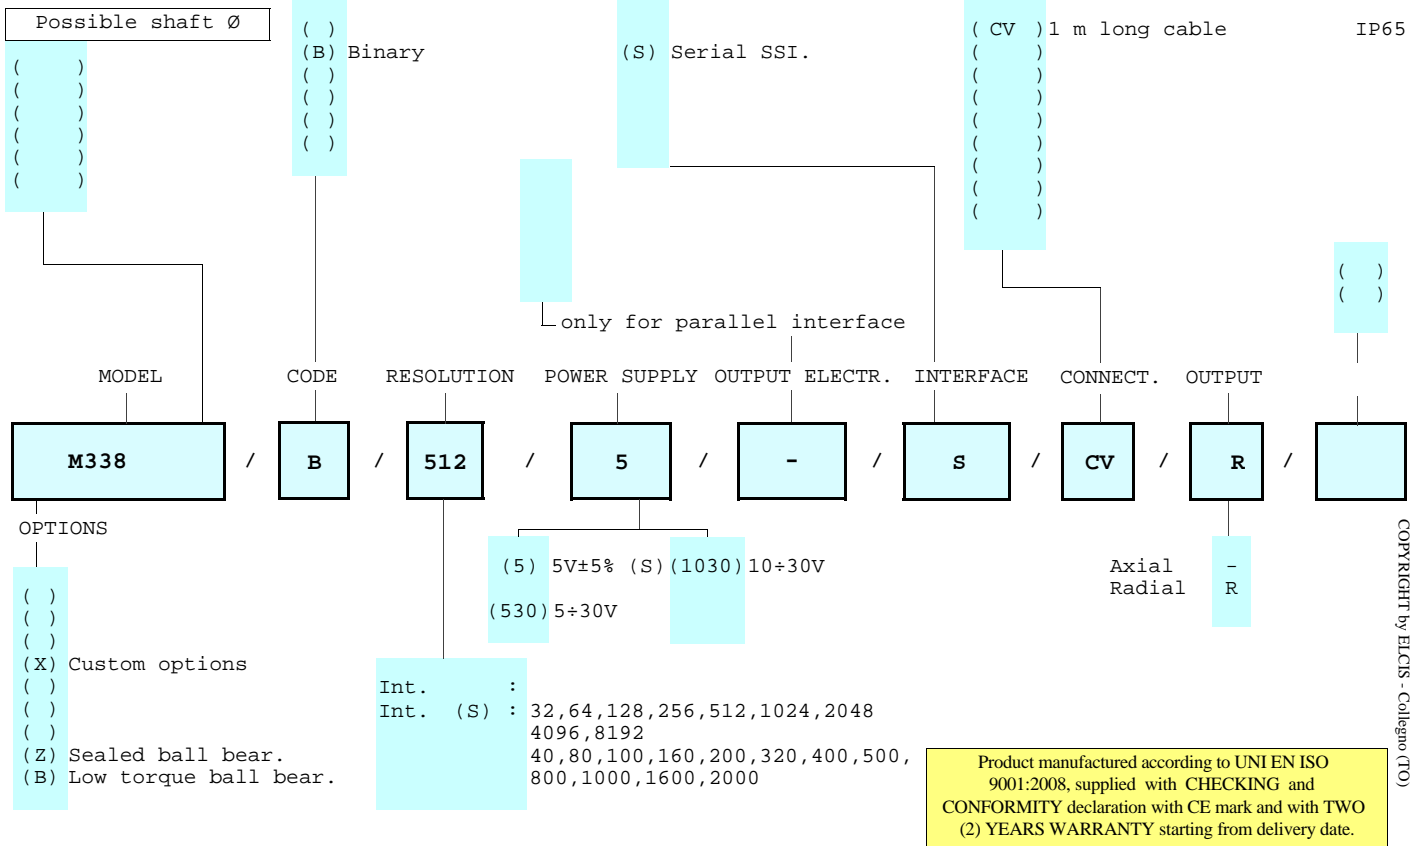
Possible shaft Ø

( )
( )
( )
( )
( )
( )

( )
(B) Binary
( )
( )
( )
( )

(S) Serial SSI.

( CV ) 1 m long cable IP65
( )
( )
( )
( )
( )
( )
( )
( )

( )
( )

only for parallel interface

MODEL CODE RESOLUTION POWER SUPPLY OUTPUT ELECTR. INTERFACE CONNECT. OUTPUT

| M338 | / | B | / | 512 | / | 5 | / | - | / | S | / | CV | / | R | / | |
|---|---|---|---|---|---|---|---|---|---|---|---|---|---|---|---|---|

OPTIONS

( )
( )
( )
(X) Custom options
( )
( )
( )
(Z) Sealed ball bear.
(B) Low torque ball bear.

(5) 5V±5% (S) (1030) 10÷30V
(530) 5÷30V

Axial -
Radial R

Int. :
Int. (S) : 32,64,128,256,512,1024,2048
4096,8192
40,80,100,160,200,320,400,500,
800,1000,1600,2000

Product manufactured according to UNI EN ISO 9001:2008, supplied with CHECKING and CONFORMITY declaration with CE mark and with TWO (2) YEARS WARRANTY starting from delivery date.

COPYRIGHT by ELCIS - Collegno (TO)